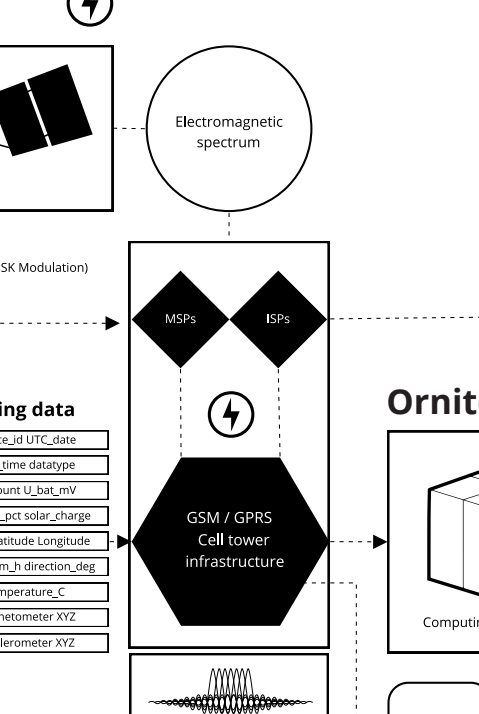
Electromagnetic spectrum

SK Modulation)

MSPs

ISPs

ing data

ce_id UTC_date

_time datatype

ount U_bat_mV

_pct solar_charge

atitude Longitude

m_h direction_deg

mperature_C

netometer XYZ

lerometer XYZ

GSM / GPRS Cell tower infrastructure

Ornit

Computin